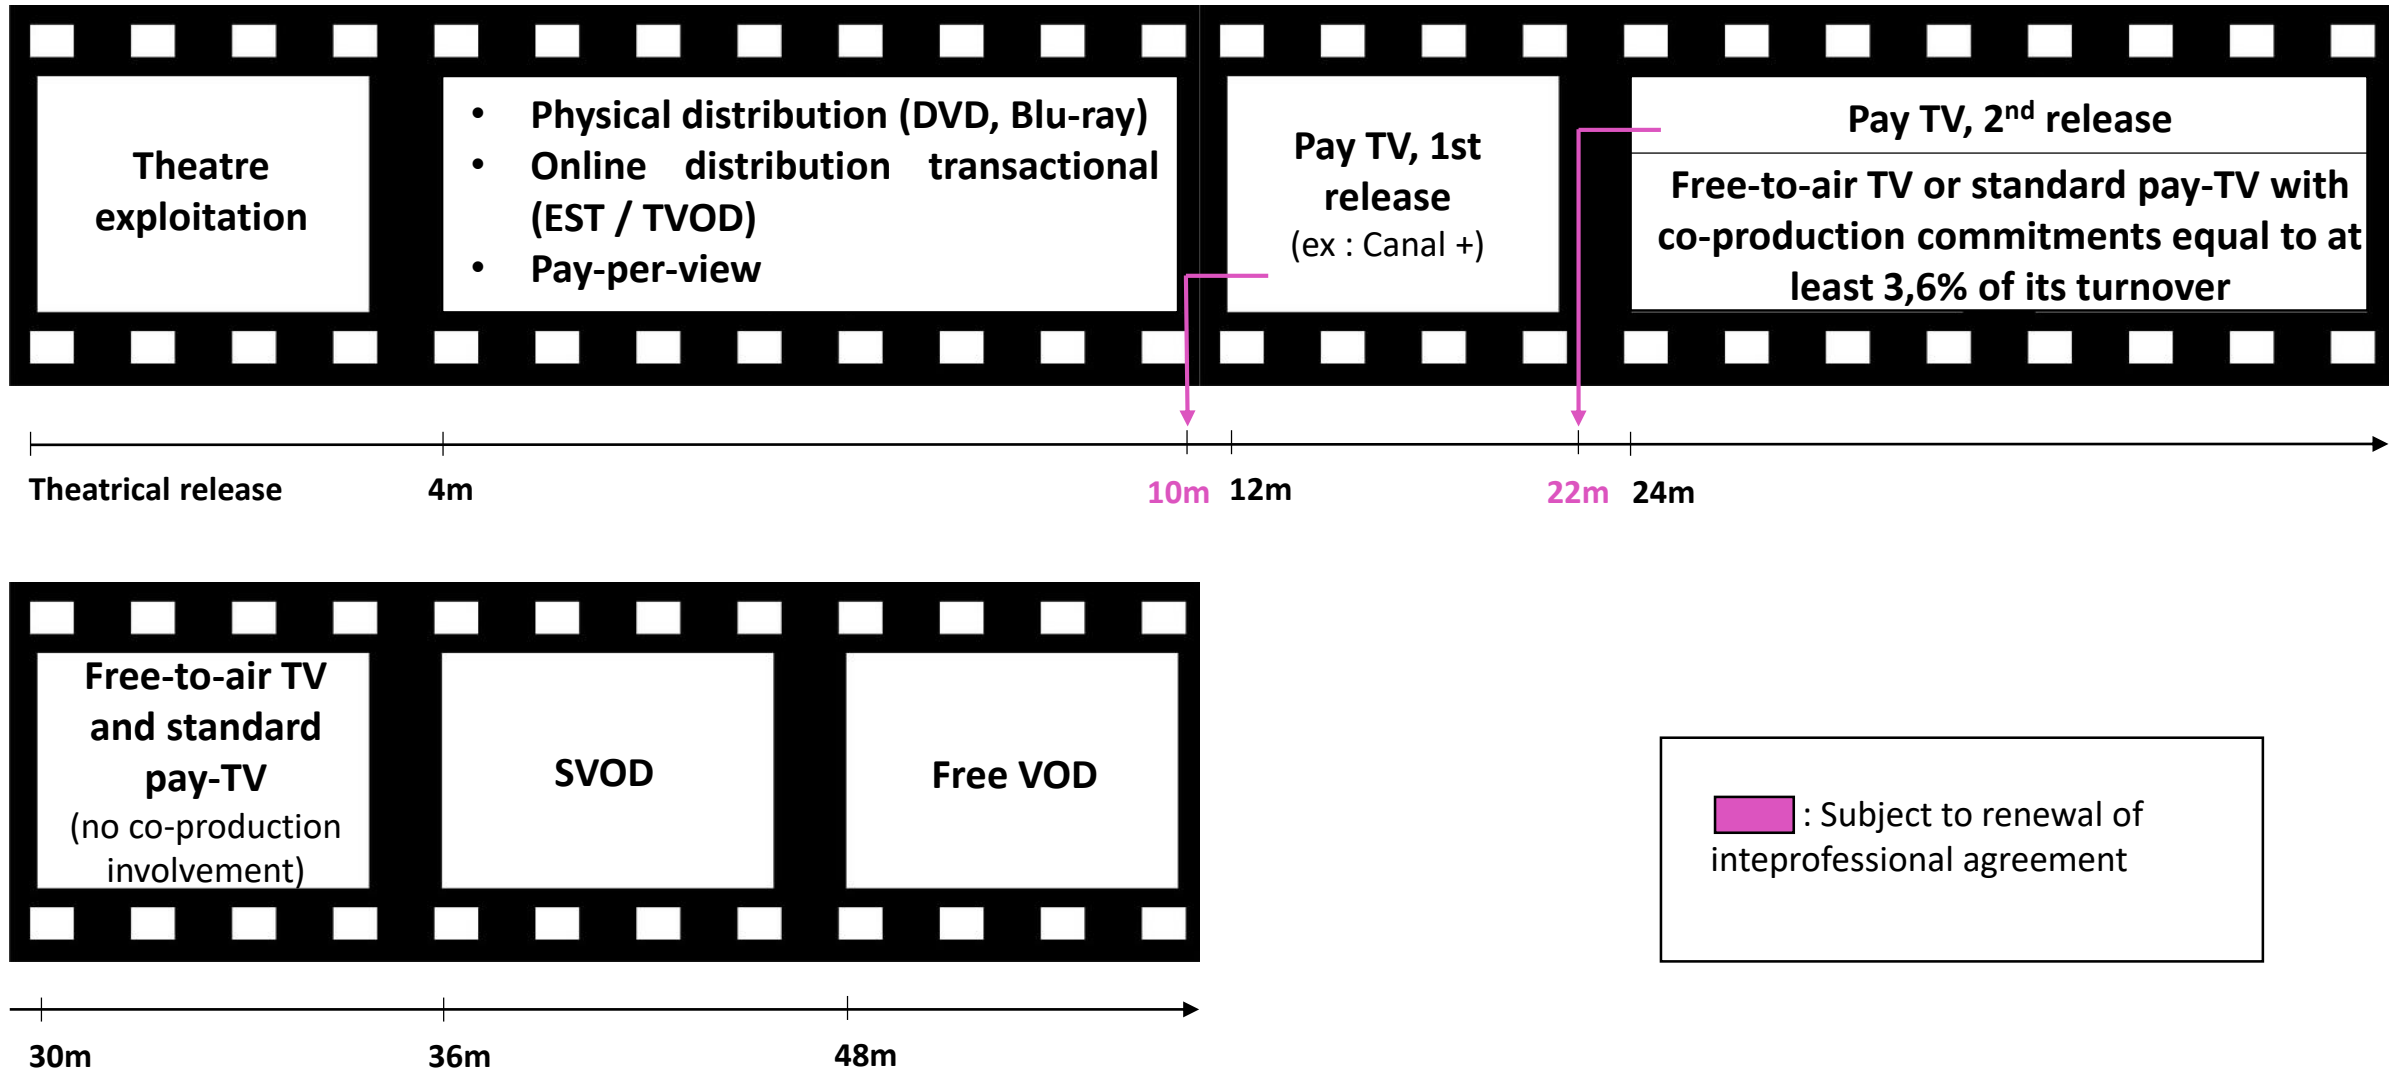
Theatre exploitation

- Physical distribution (DVD, Blu-ray)
- Online distribution transactional (EST / TVOD)
- Pay-per-view

Pay TV, 1st release
(ex : Canal +)

Pay TV, $2^{nd}$ release

Free-to-air TV or standard pay-TV with co-production commitments equal to at least 3,6% of its turnover

Theatrical release 4m 10m 12m 22m 24m

Free-to-air TV and standard pay-TV
(no co-production involvement)

SVOD

Free VOD

30m 36m 48m

: Subject to renewal of inteprofessional agreement